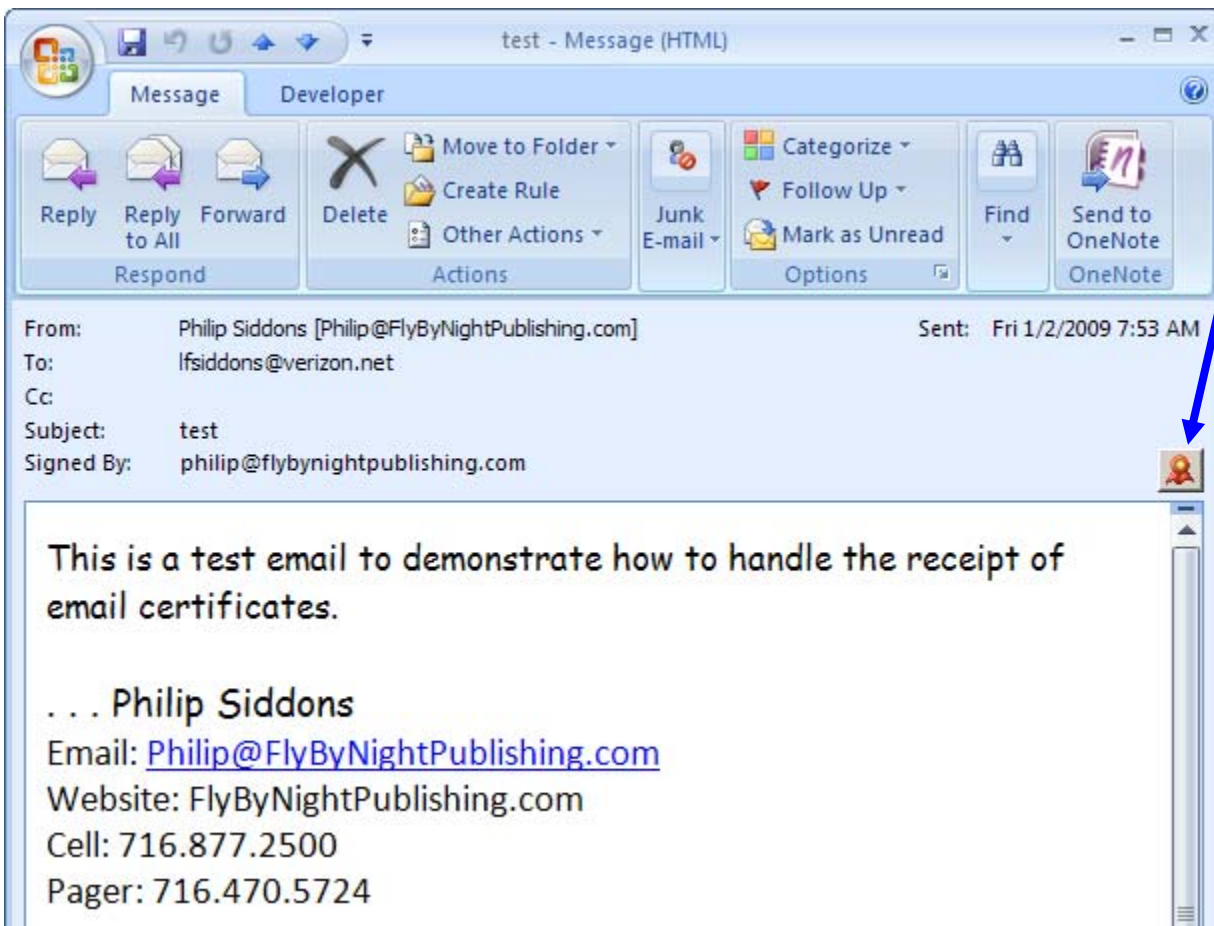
test - Message (HTML)

Message Developer

Reply Reply to All Forward
Respond

Delete Move to Folder Create Rule Other Actions
Actions

Junk E-mail

Categorize Follow Up Mark as Unread
Options

Find

Send to OneNote
OneNote

From: Philip Siddons [Philip@FlyByNightPublishing.com] Sent: Fri 1/2/2009 7:53 AM
To: lfsiddons@verizon.net
Cc:
Subject: test
Signed By: philip@flybynightpublishing.com

This is a test email to demonstrate how to handle the receipt of email certificates.

. . . Philip Siddons
Email: Philip@FlyByNightPublishing.com
Website: FlyByNightPublishing.com
Cell: 716.877.2500
Pager: 716.470.5724